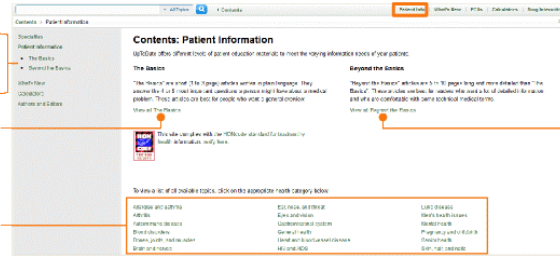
All Fields | Contents | Patient Info | What's New | PCUs | Calculators | Drug Interactions

Contents > Patient Information

Specialties
Patient Information
The Basics
Beyond the Basics
What's New
Contributors
Authors and Editors

Contents: Patient Information

UpToDate offers different levels of patient education materials to meet the varying information needs of your patients.

The Basics

"The Basics" are short (1 to 3 page) articles written in plain language. They answer the 4 or 5 most important questions a person might have about a medical problem. These articles are best for people who want a general overview.

View all The Basics

Beyond the Basics

"Beyond the Basics" articles are 5 to 10 pages long and more detailed than "The Basics". These articles are best for readers who want a lot of detailed information and who are comfortable with some technical medical terms.

View all Beyond the Basics

HON CODE

This site complies with the HONcode standard for trustworthy health information: verify here.

To view a list of all available topics, click on the appropriate health category below:

Allergies and asthma
Arthritis
Autoimmune diseases
Blood disorders
Bones, joints, and muscles
Brain and nerves
Ear, nose, and throat
Eyes and vision
Gastrointestinal system
General health
Heart and blood vessel disease
HIV and AIDS
Lung diseases
Men's health issues
Mental health
Pregnancy and childbirth
Sexual health
Skin, hair, and nails